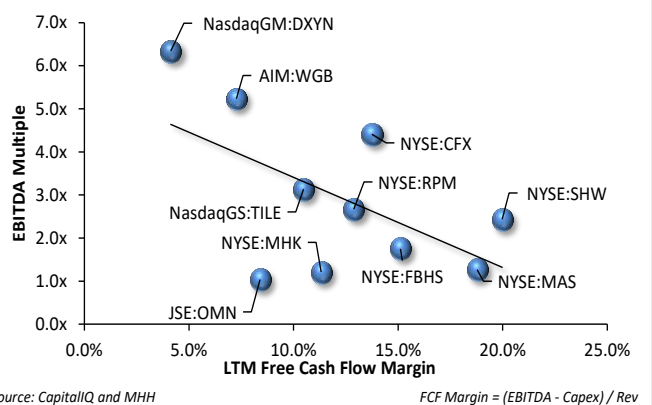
7.0x
6.0x
5.0x
4.0x
3.0x
2.0x
1.0x
0.0x

EBITDA Multiple

NasdaqGM:DXYN
AIM:WGB
NYSE:CFX
NYSE:RPM
NYSE:SHW
NasdaqGS:TILE
NYSE:MHK
NYSE:FBHS
NYSE:MAS
JSE:OMN

0.0%
5.0%
10.0%
15.0%
20.0%
25.0%

LTM Free Cash Flow Margin

ource: CapitalIQ and MHH

FCF Margin = (EBITDA - Capex) / Rev